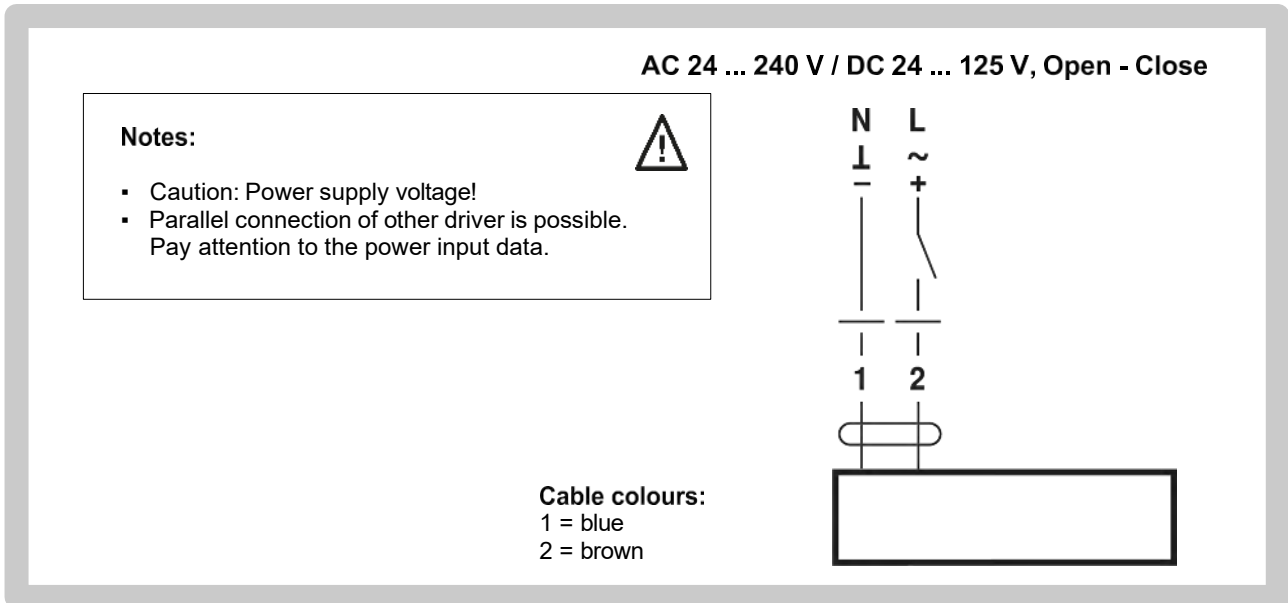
AC 24 ... 240 V / DC 24 ... 125 V, Open - Close

Notes:

- Caution: Power supply voltage!
- Parallel connection of other driver is possible. Pay attention to the power input data.

N
⊥
−

L
~
+

1 2

Cable colours:
1 = blue
2 = brown